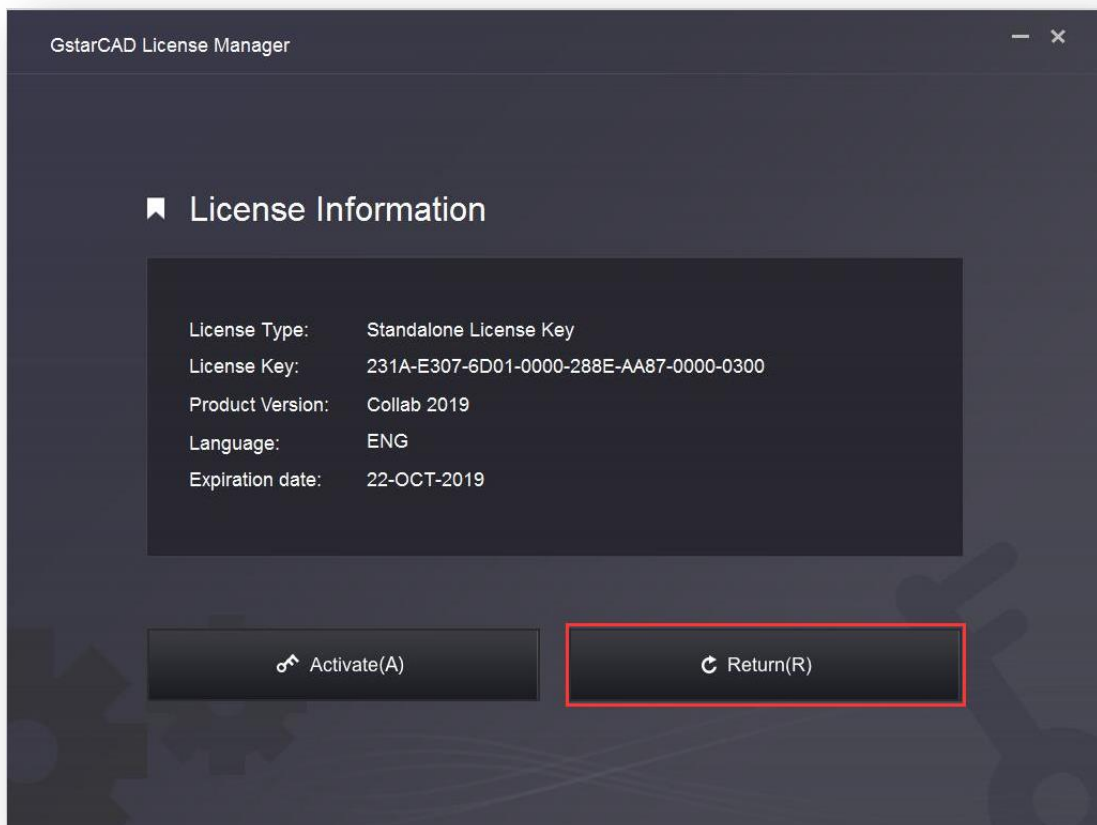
GstarCAD License Manager

License Information

| | |
|---|---|
| License Type: | Standalone License Key |
| License Key: | 231A-E307-6D01-0000-288E-AA87-0000-0300 |
| Product Version: | Collab 2019 |
| Language: | ENG |
| Expiration date: | 22-OCT-2019 |

Activate(A)

Return(R)